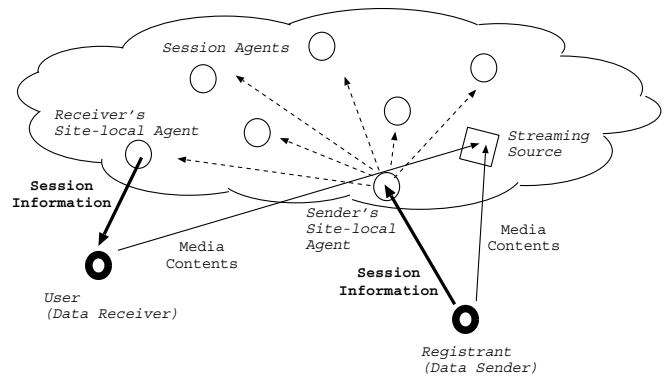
Session Agents

Receiver's Site-local Agent

Streaming Source

Session Information

Sender's Site-local Agent

Media Contents

Media Contents

Session Information

User (Data Receiver)

Registrant (Data Sender)